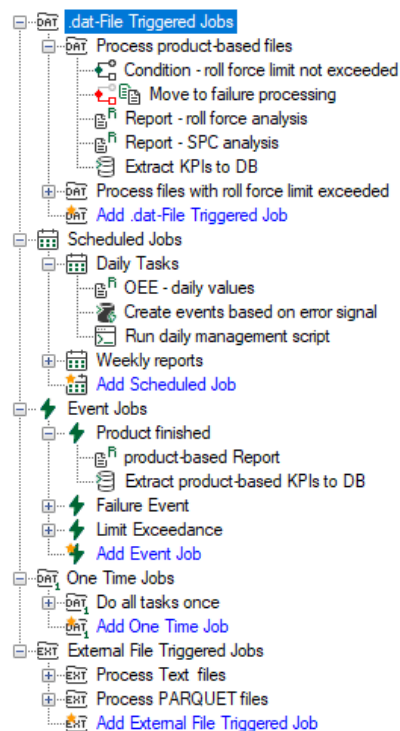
.dat-File Triggered Jobs
Process product-based files
Condition - roll force limit not exceeded
Move to failure processing
Report - roll force analysis
Report - SPC analysis
Extract KPIs to DB
Process files with roll force limit exceeded
Add .dat-File Triggered Job
Scheduled Jobs
Daily Tasks
OEE - daily values
Create events based on error signal
Run daily management script
Weekly reports
Add Scheduled Job
Event Jobs
Product finished
product-based Report
Extract product-based KPIs to DB
Failure Event
Limit Exceedance
Add Event Job
One Time Jobs
Do all tasks once
Add One Time Job
External File Triggered Jobs
Process Text files
Process PARQUET files
Add External File Triggered Job